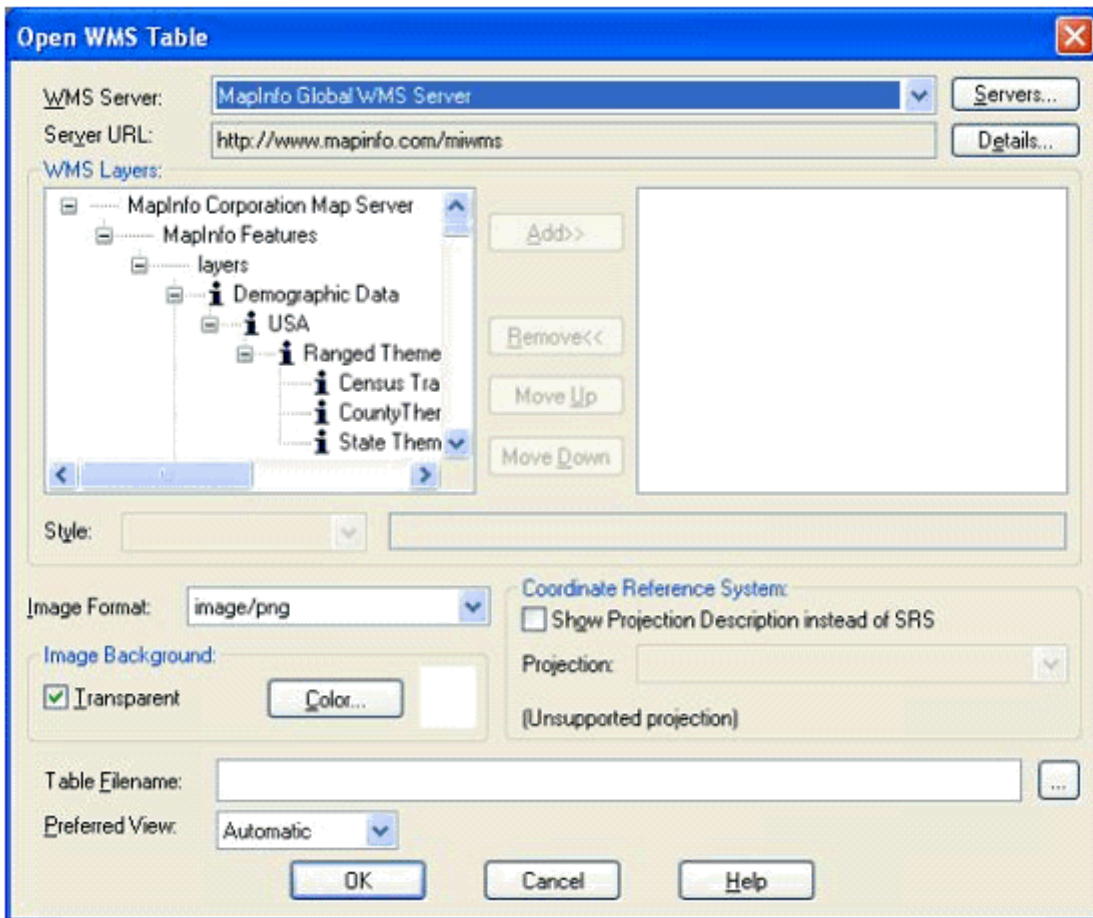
Open WMS Table

WMS Server: MapInfo Global WMS Server
Servers...

Server URL: http://www.mapinfo.com/miwms
Details...

WMS Layers:

MapInfo Corporation Map Server
MapInfo Features
layers
Demographic Data
USA
Ranged Theme
Census Tra
CountyTher
State Them

Add>>

Remove<<

Move Up

Move Down

Style:

Image Format: image/png

Image Background:

Transparent

Color...

Coordinate Reference System:

Show Projection Description instead of SRS

Projection:

(Unsupported projection)

Table Filename:

...

Preferred View: Automatic

OK

Cancel

Help